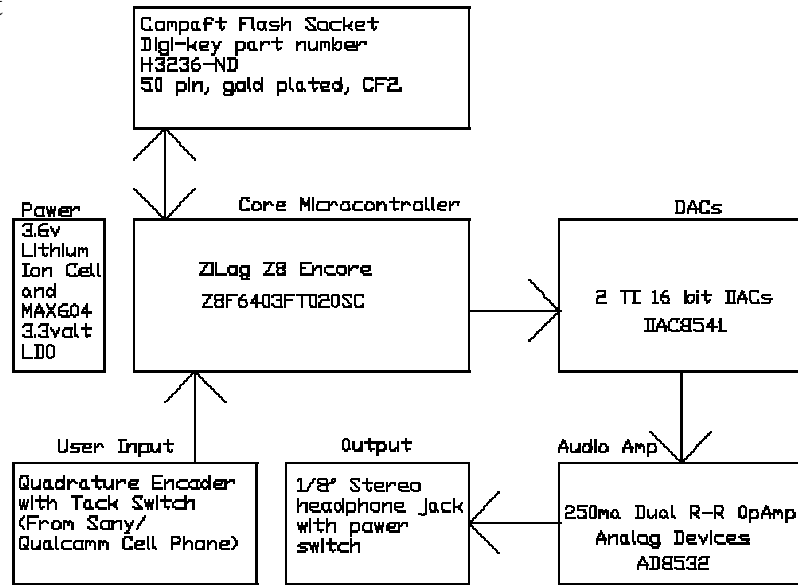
Compact Flash Socket
Digi-key part number
H3236-ND
50 pin, gold plated, CF2.

Power
3.6v
Lithium
Ion Cell
and
MAX604
3.3volt
LDO

Core Microcontroller

ZiLog Z8 Encore
Z8F6403FT020SC

DACs

2 TI 16 bit DACs
DAC8541

User Input

Quadrature Encoder
with Tack Switch
(From Sony/
Qualcomm Cell Phone)

Output

1/8" Stereo
headphone Jack
with power
switch

Audio Amp

250ma Dual R-R OpAmp
Analog Devices
AD8532